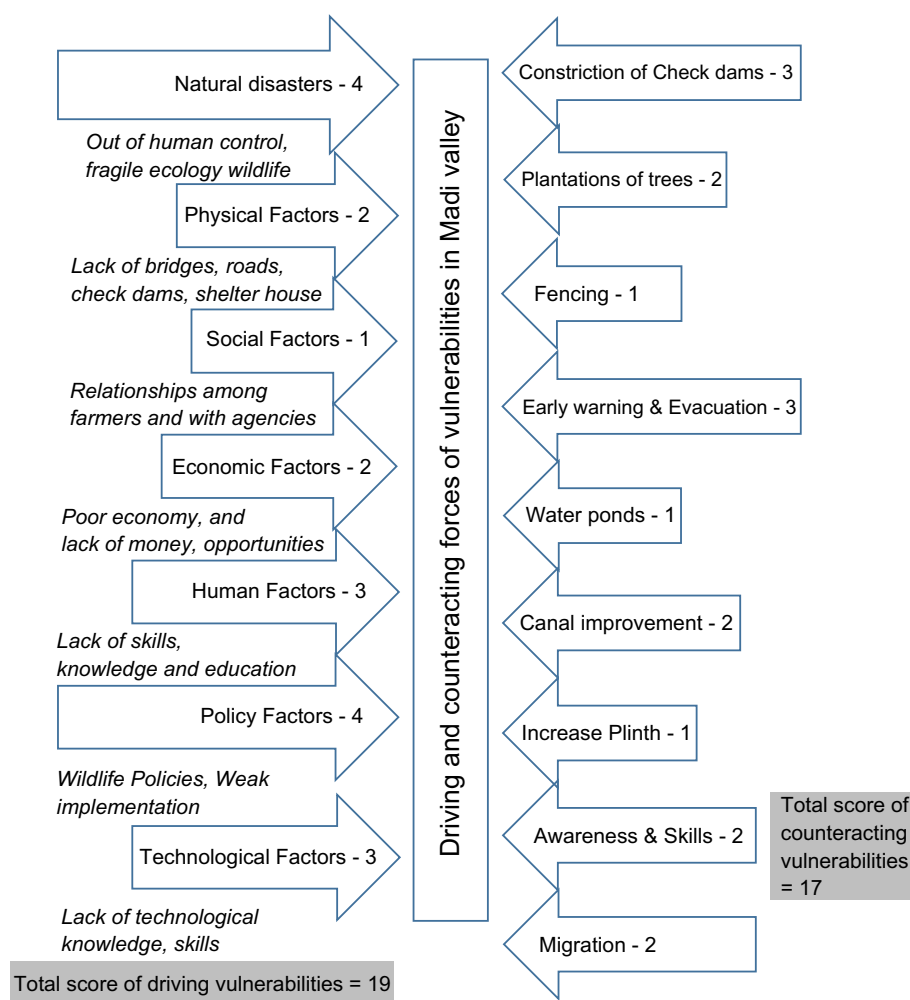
Natural disasters - 4

Out of human control, fragile ecology wildlife

Physical Factors - 2

Lack of bridges, roads, check dams, shelter house

Social Factors - 1

Relationships among farmers and with agencies

Economic Factors - 2

Poor economy, and lack of money, opportunities

Human Factors - 3

Lack of skills, knowledge and education

Policy Factors - 4

Wildlife Policies, Weak implementation

Technological Factors - 3

Lack of technological knowledge, skills

Total score of driving vulnerabilities = 19

Driving and counteracting forces of vulnerabilities in Madi valley

Constriction of Check dams - 3

Plantations of trees - 2

Fencing - 1

Early warning & Evacuation - 3

Water ponds - 1

Canal improvement - 2

Increase Plinth - 1

Awareness & Skills - 2

Migration - 2

Total score of counteracting vulnerabilities = 17